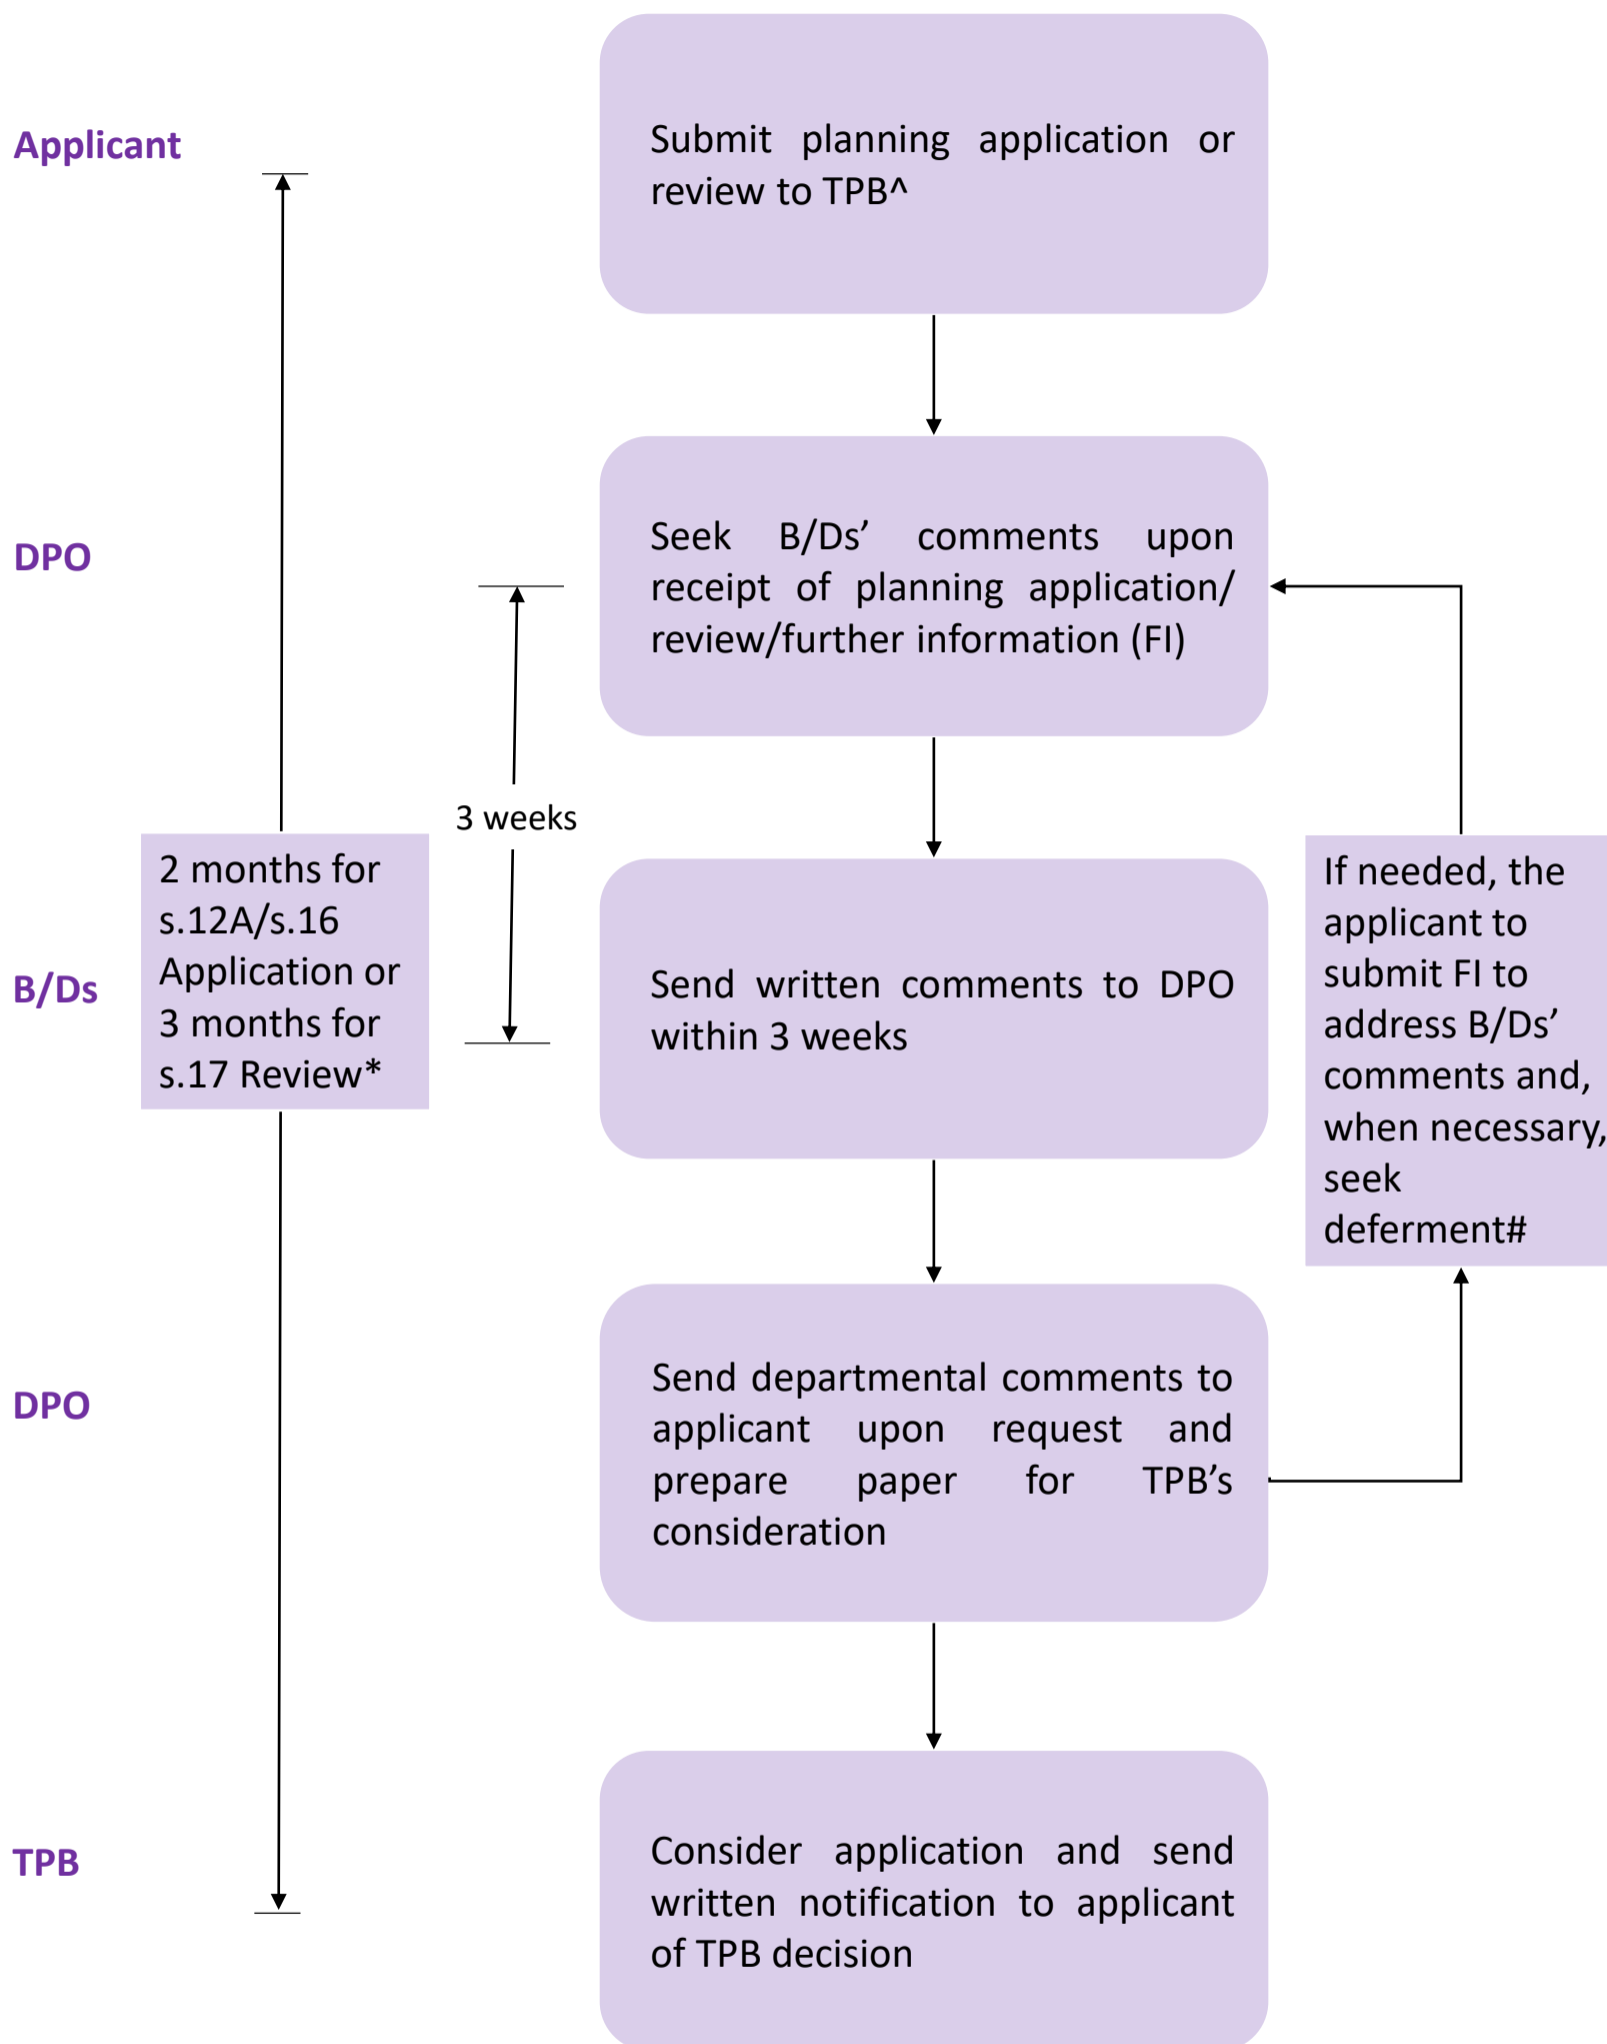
Applicant

Submit planning application or review to TPB^

DPO

Seek B/Ds' comments upon receipt of planning application/ review/further information (FI)

3 weeks

2 months for s.12A/s.16 Application or 3 months for s.17 Review*

B/Ds

Send written comments to DPO within 3 weeks

If needed, the applicant to submit FI to address B/Ds' comments and, when necessary, seek deferment#

DPO

Send departmental comments to applicant upon request and prepare paper for TPB's consideration

TPB

Consider application and send written notification to applicant of TPB decision